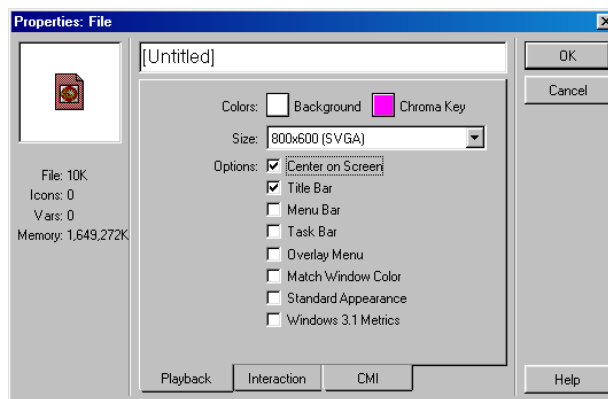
Properties: File

[Untitled]

File: 10K
Icons: 0
Vars: 0
Memory: 1,649,272K

Colors: Background Chroma Key

Size: 800x600 (SVGA)

Options: Center on Screen
Title Bar
Menu Bar
Task Bar
Overlay Menu
Match Window Color
Standard Appearance
Windows 3.1 Metrics

Playback Interaction CMI

OK
Cancel
Help